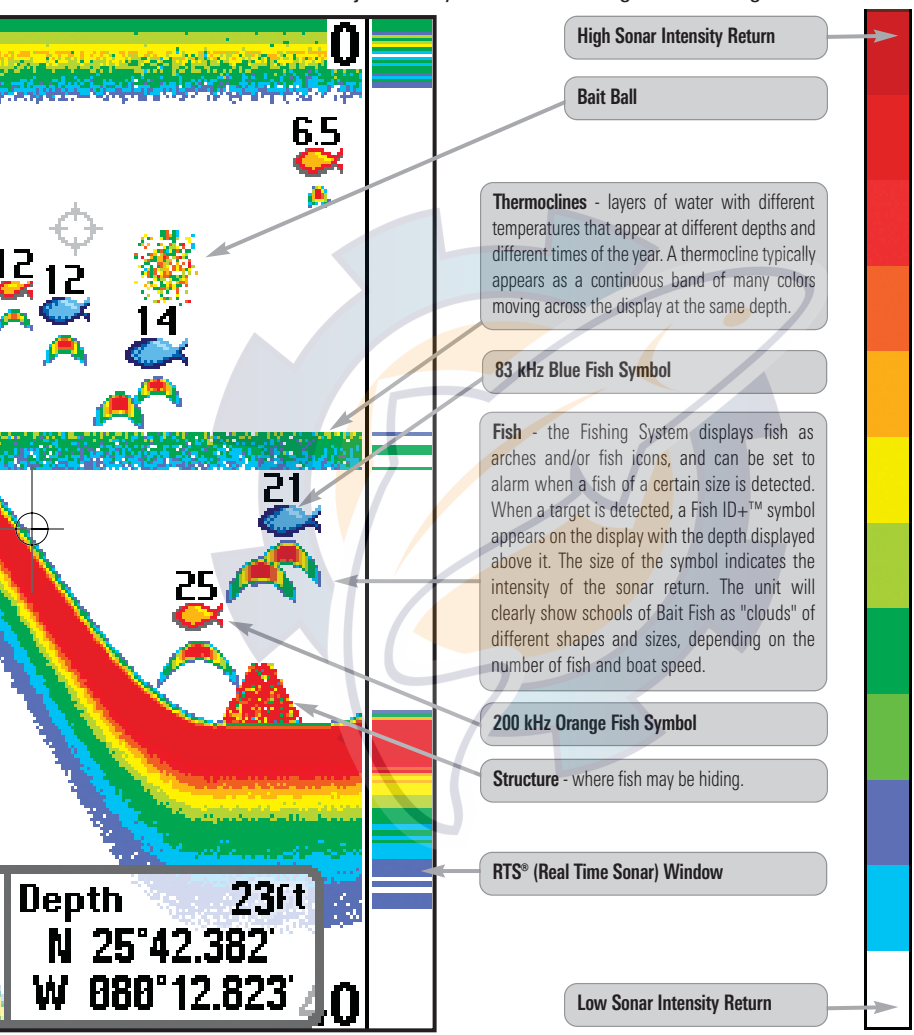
0

6.5

12 12

14

21

25

Depth 23ft
N 25°42.382'
W 080°12.823'

40

High Sonar Intensity Return

Bait Ball

**Thermoclines** - layers of water with different temperatures that appear at different depths and different times of the year. A thermocline typically appears as a continuous band of many colors moving across the display at the same depth.

83 kHz Blue Fish Symbol

**Fish** - the Fishing System displays fish as arches and/or fish icons, and can be set to alarm when a fish of a certain size is detected. When a target is detected, a Fish ID+™ symbol appears on the display with the depth displayed above it. The size of the symbol indicates the intensity of the sonar return. The unit will clearly show schools of Bait Fish as "clouds" of different shapes and sizes, depending on the number of fish and boat speed.

200 kHz Orange Fish Symbol

**Structure** - where fish may be hiding.

RTS® (Real Time Sonar) Window

Low Sonar Intensity Return